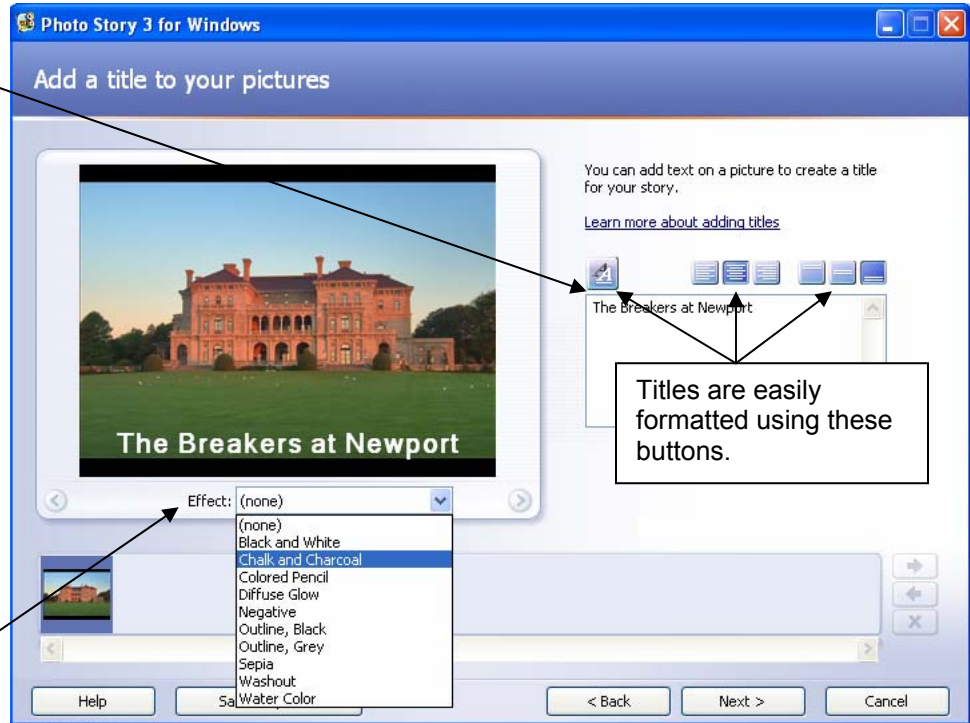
Photo Story 3 for Windows

Add a title to your pictures

You can add text on a picture to create a title for your story.

Learn more about adding titles

The Breakers at Newport

Titles are easily formatted using these buttons.

The Breakers at Newport

Effect: (none)

(none)
Black and White
Chalk and Charcoal
Colored Pencil
Diffuse Glow
Negative
Outline, Black
Outline, Grey
Sepia
Washout
Water Color

Help

Sa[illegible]

< Back

Next >

Cancel